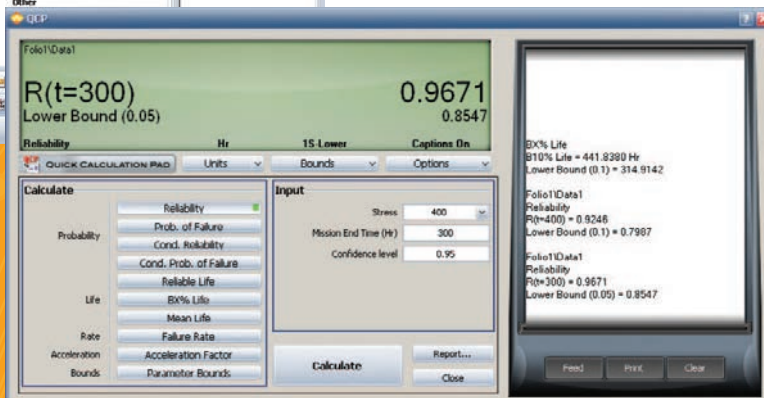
Other

QCP

Folio1\Data1

R(t=300)
Lower Bound (0.05)

0.9671
0.8547

Reliability
Hr
1S-Lower
Captions On

Quick Calculation Pad
Units
Bounds
Options

Calculate
Probability
Reliability
Prob. of Failure
Cond. Reliability
Cond. Prob. of Failure
Life
Reliable Life
BX% Life
Mean Life
Rate
Failure Rate
Acceleration
Acceleration Factor
Bounds
Parameter Bounds

Input
Stress
400
Mission End Time (Hr)
300
Confidence level
0.95

Calculate
Report...
Close

BX% Life
B10% Life = 441.8380 Hr
Lower Bound (0.1) = 314.9142

Folio1\Data1
Reliability
R(t=400) = 0.9246
Lower Bound (0.1) = 0.7987

Folio1\Data1
Reliability
R(t=300) = 0.9671
Lower Bound (0.05) = 0.8547

Feed
Print
Clear